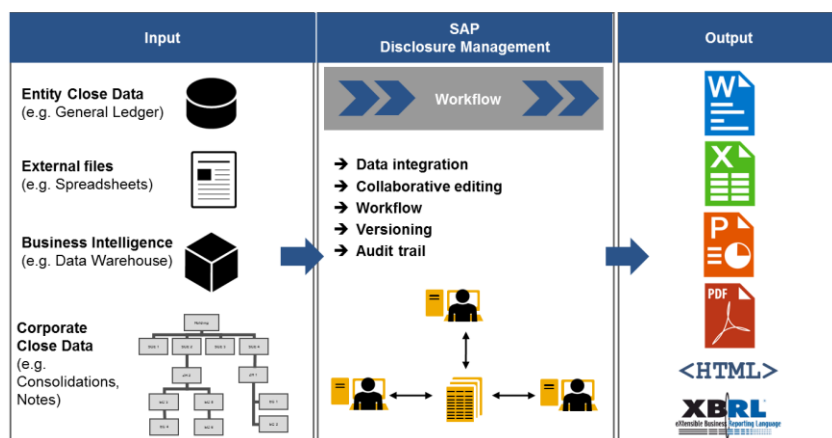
Input

Entity Close Data
(e.g. General Ledger)

External files
(e.g. Spreadsheets)

Business Intelligence
(e.g. Data Warehouse)

Corporate Close Data
(e.g. Consolidations, Notes)

SAP
Disclosure Management

Workflow

➔ Data integration
➔ Collaborative editing
➔ Workflow
➔ Versioning
➔ Audit trail

Output

W

X

P

PDF

<HTML>

XBRL
eXtensible Business Reporting Language